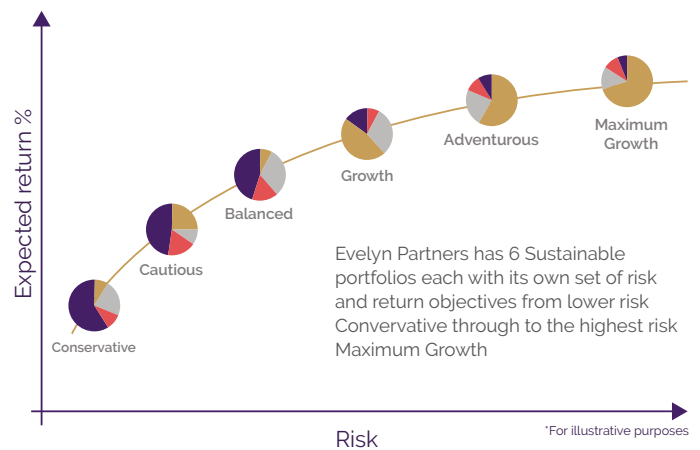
Expected return %

Conservative

Cautious

Balanced

Growth

Adventurous

Maximum Growth

Evelyn Partners has 6 Sustainable portfolios each with its own set of risk and return objectives from lower risk Convervative through to the highest risk Maximum Growth

Risk

*For illustrative purposes